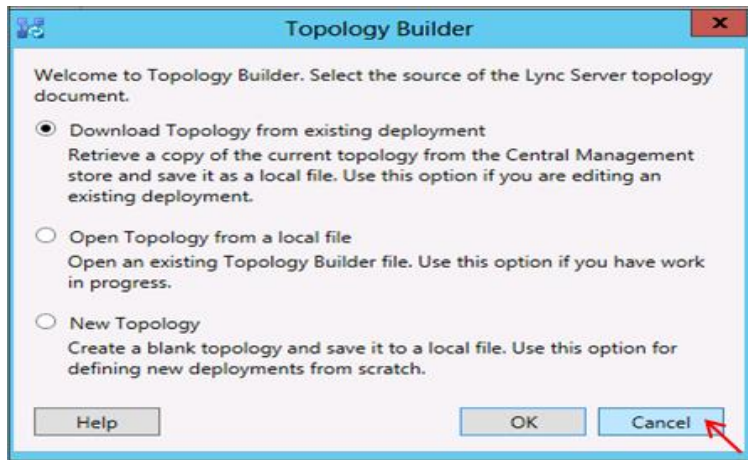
Topology Builder

Welcome to Topology Builder. Select the source of the Lync Server topology document.

Download Topology from existing deployment
Retrieve a copy of the current topology from the Central Management store and save it as a local file. Use this option if you are editing an existing deployment.

Open Topology from a local file
Open an existing Topology Builder file. Use this option if you have work in progress.

New Topology
Create a blank topology and save it to a local file. Use this option for defining new deployments from scratch.

Help

OK

Cancel